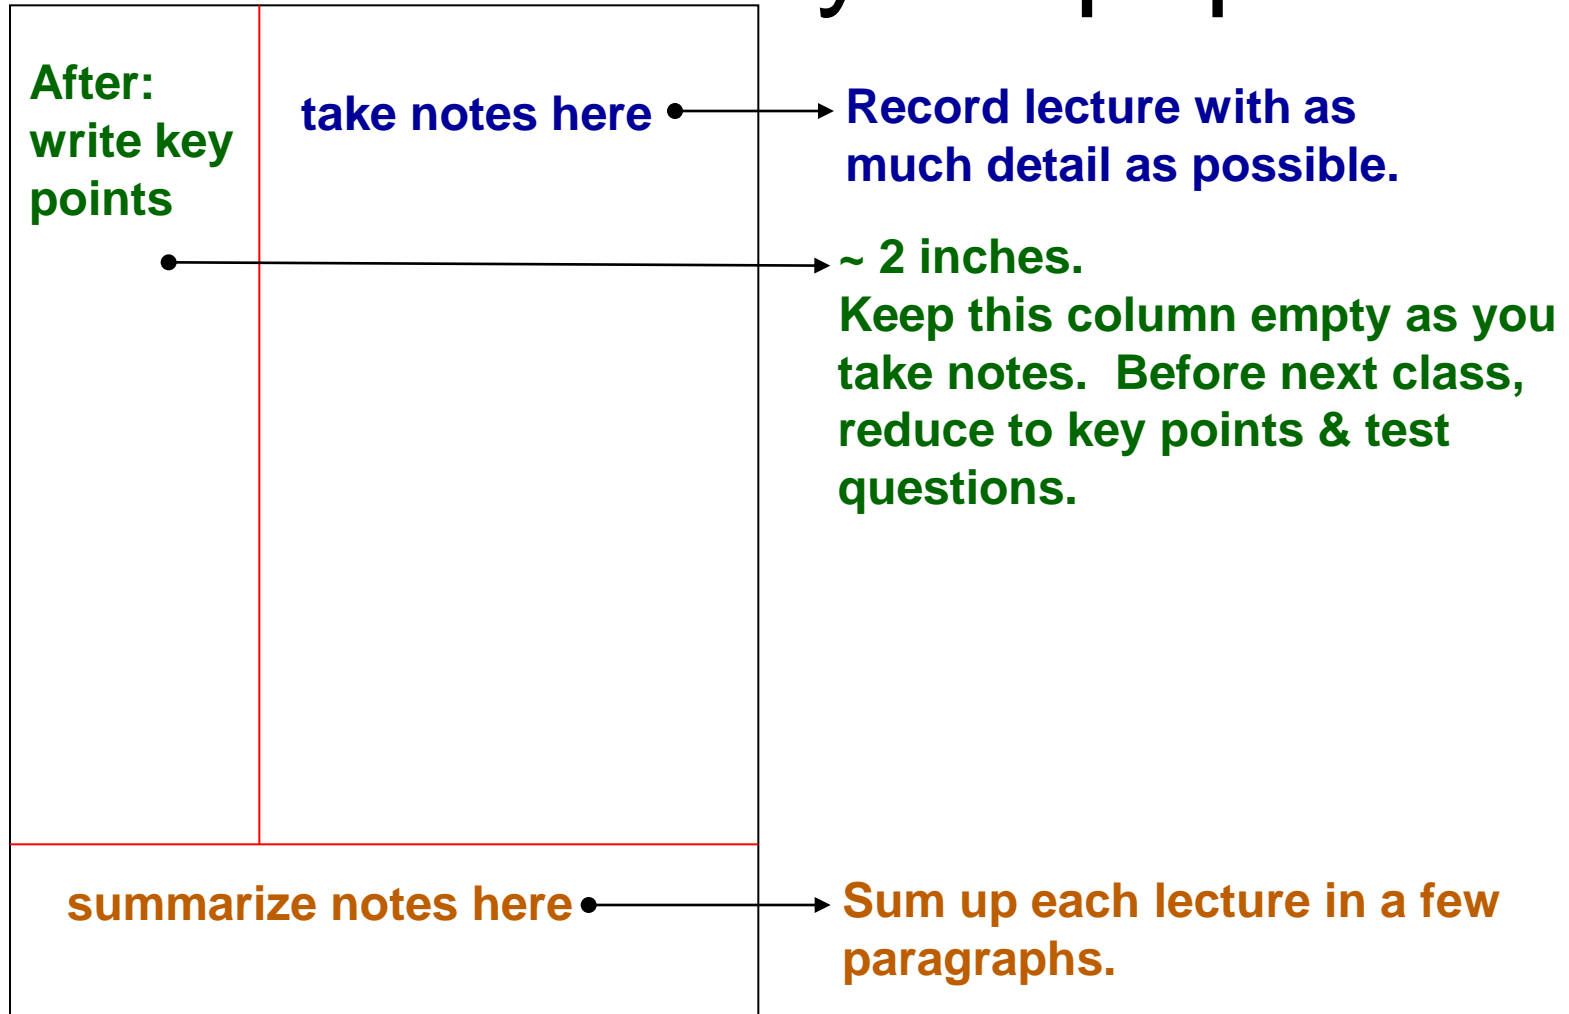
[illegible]

After: write key points

take notes here

Record lecture with as much detail as possible.

~ 2 inches.
Keep this column empty as you take notes. Before next class, reduce to key points & test questions.

summarize notes here

Sum up each lecture in a few paragraphs.